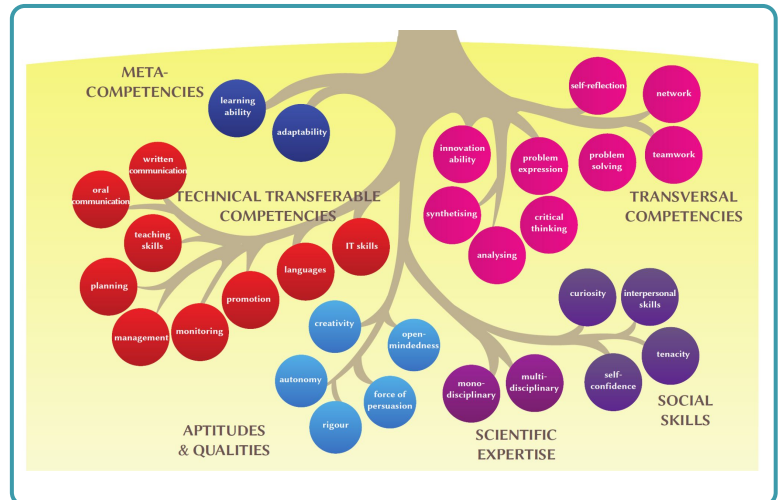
META-COMPETENCIES

learning ability

adaptability

self-reflection

network

innovation ability

problem expression

problem solving

teamwork

written communication

oral communication

TECHNICAL TRANSFERABLE COMPETENCIES

synthetising

critical thinking

TRANSVERSAL COMPETENCIES

teaching skills

IT skills

analysing

languages

planning

promotion

curiosity

interpersonal skills

management

monitoring

creativity

open-mindedness

tenacity

autonomy

self-confidence

force of persuasion

mono-disciplinary

multi-disciplinary

rigour

SOCIAL SKILLS

APTITUDES & QUALITIES

SCIENTIFIC EXPERTISE